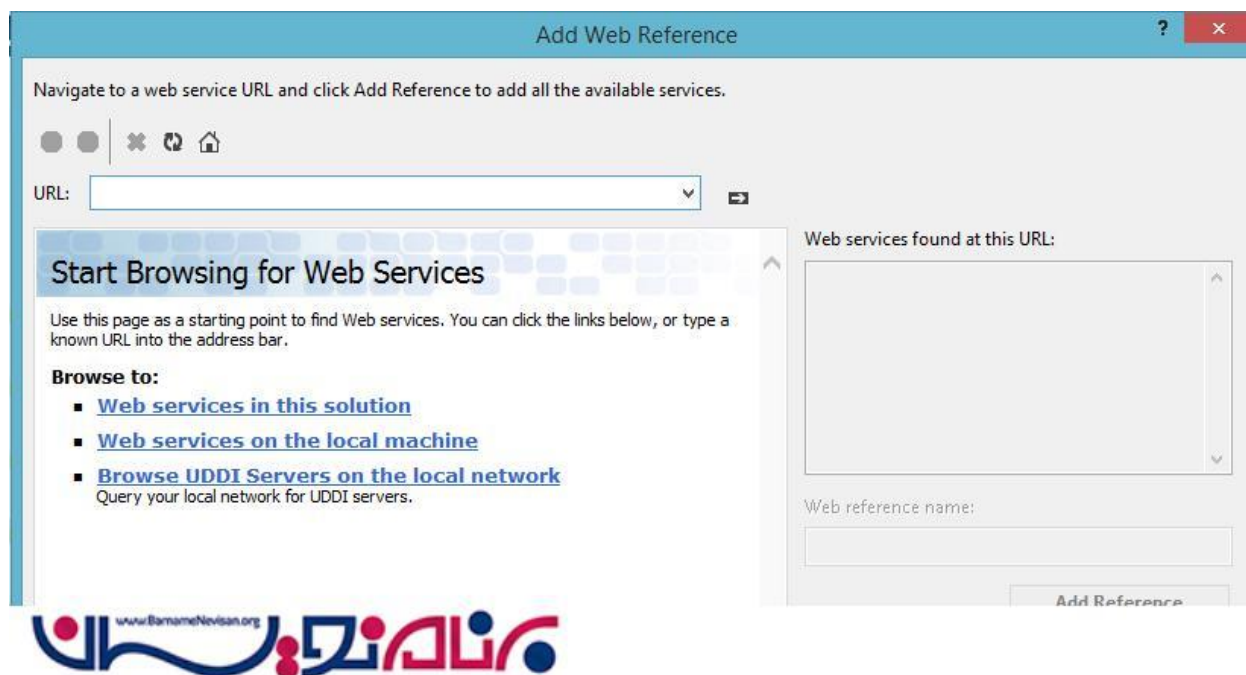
Add Web Reference

?

Navigate to a web service URL and click Add Reference to add all the available services.

URL:

Start Browsing for Web Services

Use this page as a starting point to find Web services. You can click the links below, or type a known URL into the address bar.

Browse to:

- Web services in this solution
- Web services on the local machine
- Browse UDDI Servers on the local network
Query your local network for UDDI servers.

Web services found at this URL:

Web reference name:

Add Reference

www.BarnameNevisan.org
برنامه نویسان